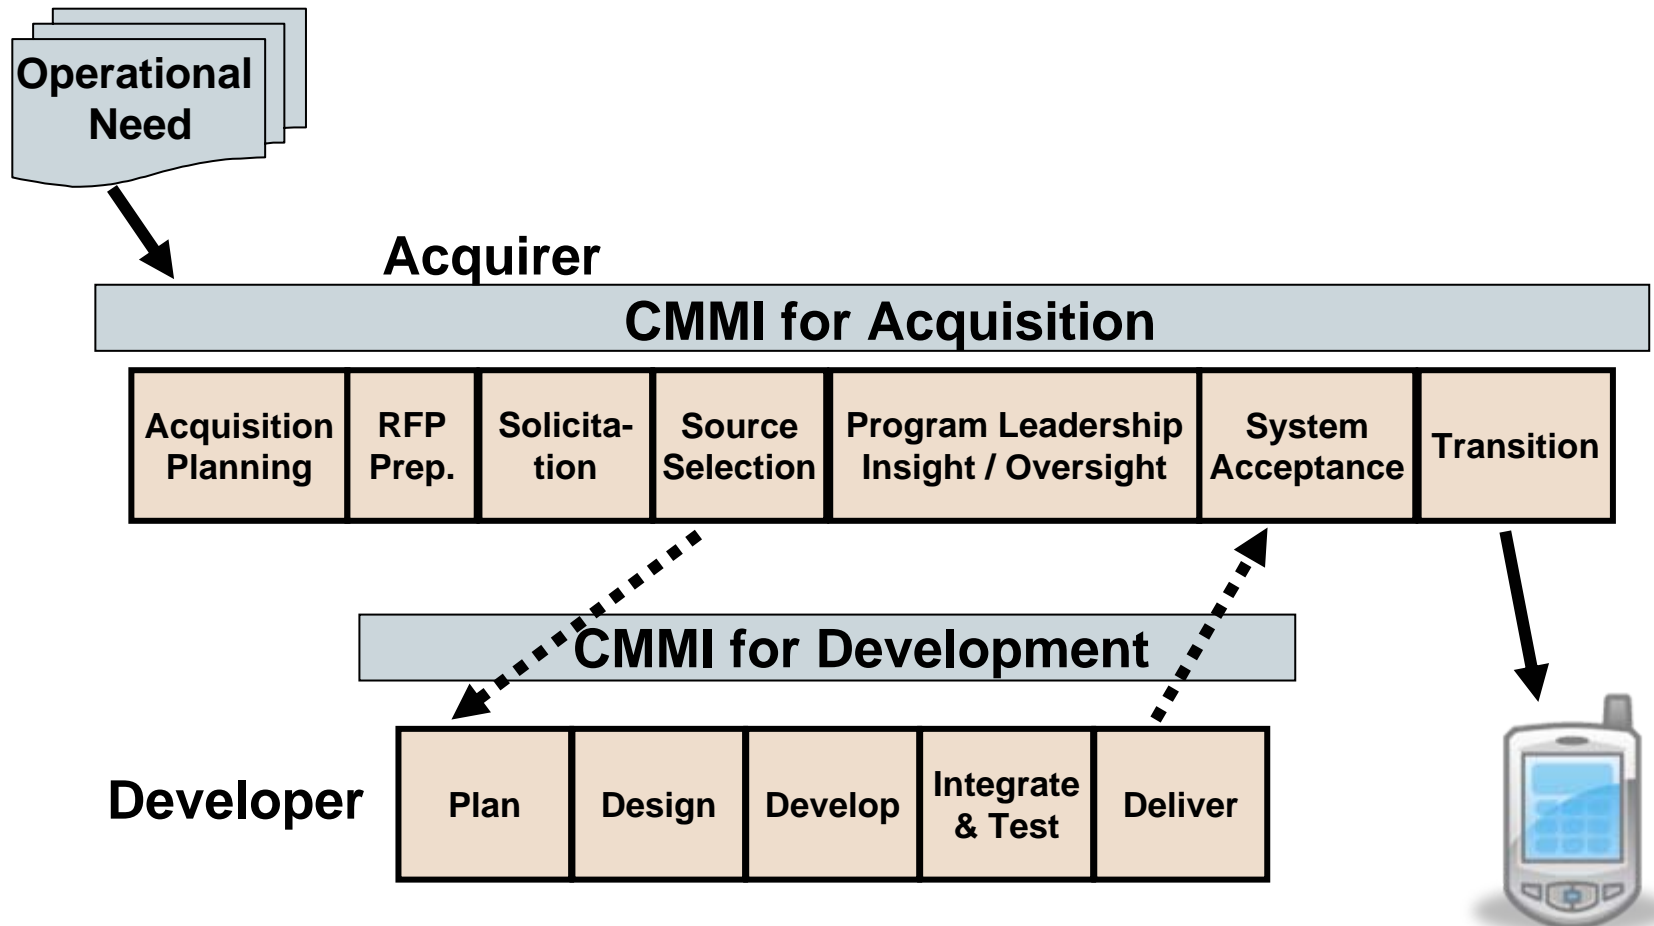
Operational Need

Acquirer

CMMI for Acquisition

| Acquisition Planning | RFP Prep. | Solicitation | Source Selection | Program Leadership Insight / Oversight | System Acceptance | Transition |
|---|---|---|---|---|---|---|

CMMI for Development

Developer

| Plan | Design | Develop | Integrate & Test | Deliver |
|---|---|---|---|---|